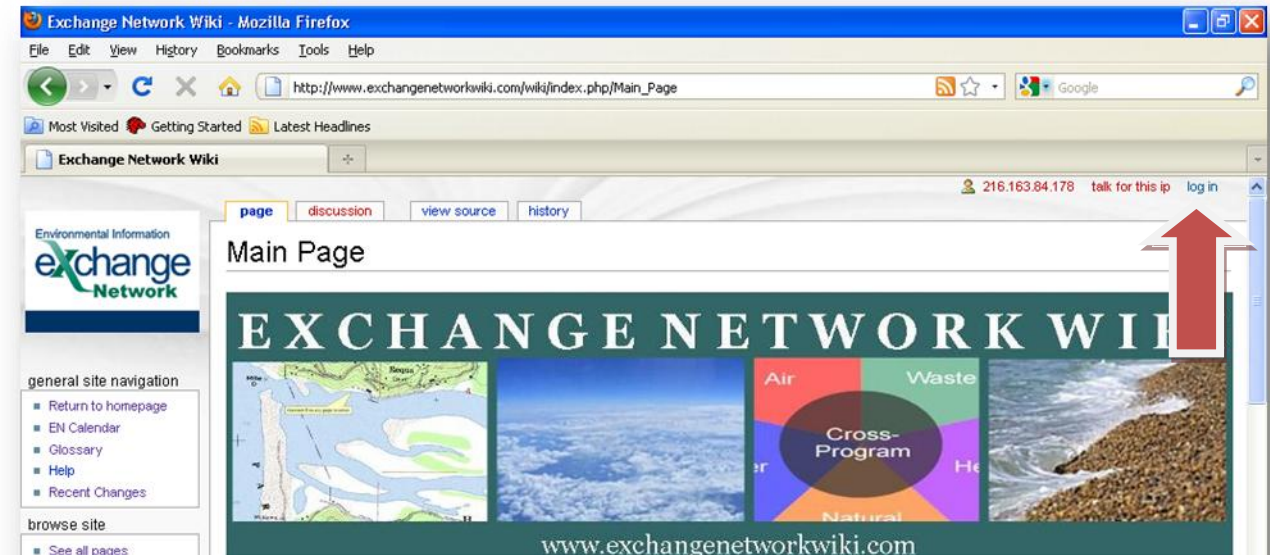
Exchange Network Wiki - Mozilla Firefox

File Edit View History Bookmarks Tools Help

http://www.exchangenetworkwiki.com/wiki/index.php/Main_Page

Google

Most Visited Getting Started Latest Headlines

Exchange Network Wiki

216.163.84.178 talk for this ip log in

page discussion view source history

Environmental Information exchange Network

Main Page

EXCHANGE NETWORK WI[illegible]

Air Waste

Cross-Program

er He

Natural

www.exchangenetworkwiki.com

general site navigation

Return to homepage
EN Calendar
Glossary
Help
Recent Changes

browse site

See all pages